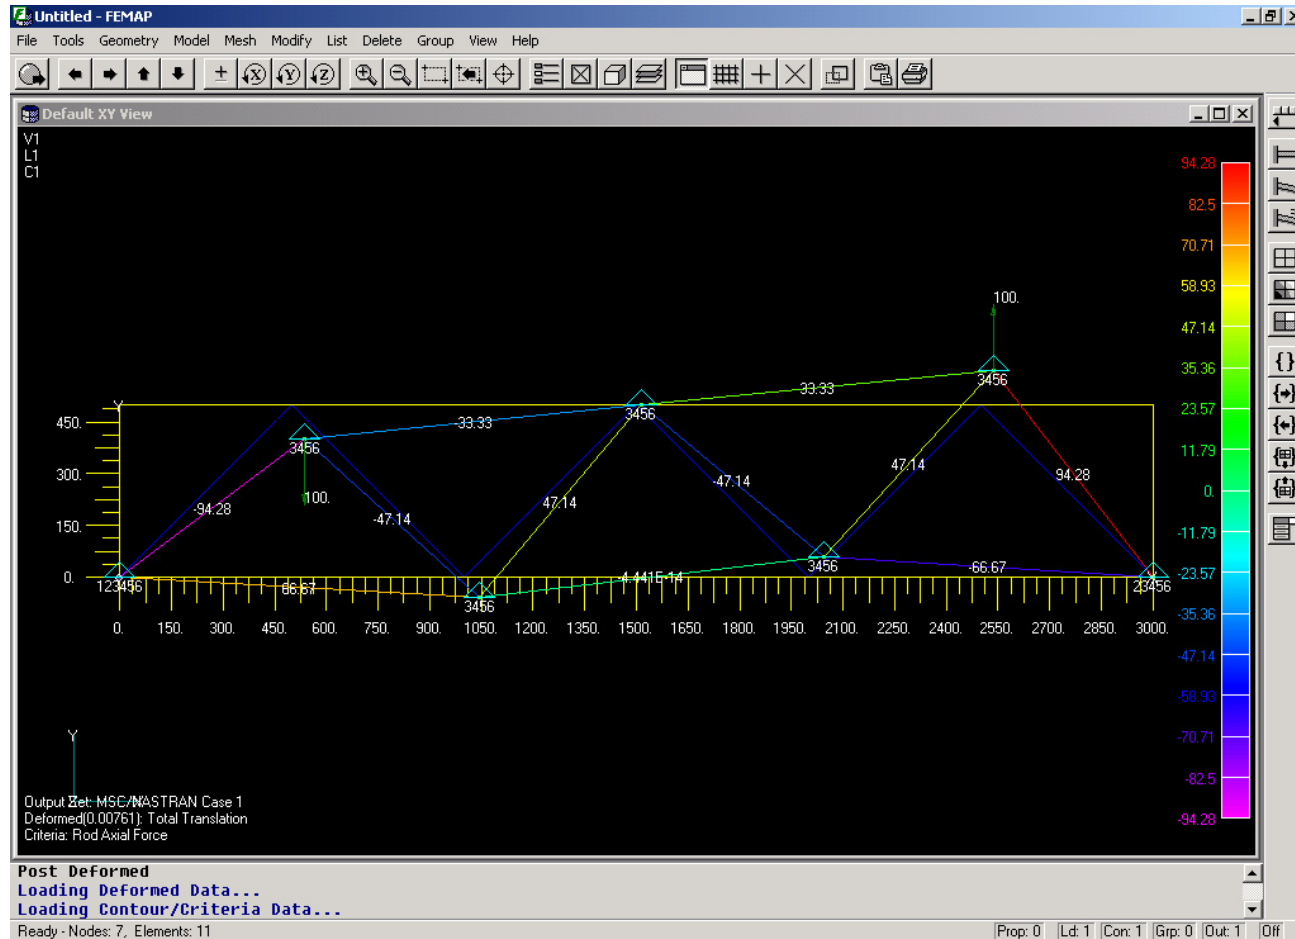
Untitled - FEMAP

File Tools Geometry Model Mesh Modify List Delete Group View Help

Default XY View

V1
L1
C1

94.28
82.5
70.71
58.93
47.14
35.36
23.57
11.79
0.
-11.79
-23.57
-35.36
-47.14
-58.93
-70.71
-82.5
-94.28

100.
3456
33.33
3456
-33.33
3456
100.
-94.28
-47.14
47.14
-47.14
47.14
94.28
3456
-66.67
123456
-66.67
3456
-4.441E-14
23456

450.
300.
150.
0.

0. 150. 300. 450. 600. 750. 900. 1050. 1200. 1350. 1500. 1650. 1800. 1950. 2100. 2250. 2400. 2550. 2700. 2850. 3000.

Y

Output Set: MSC/NASTRAN Case 1
Deformed(0.00761): Total Translation
Criteria: Rod Axial Force

Post Deformed
Loading Deformed Data...
Loading Contour/Criteria Data...

Ready - Nodes: 7, Elements: 11

Prop: 0 Ld: 1 Con: 1 Grp: 0 Out: 1 Off